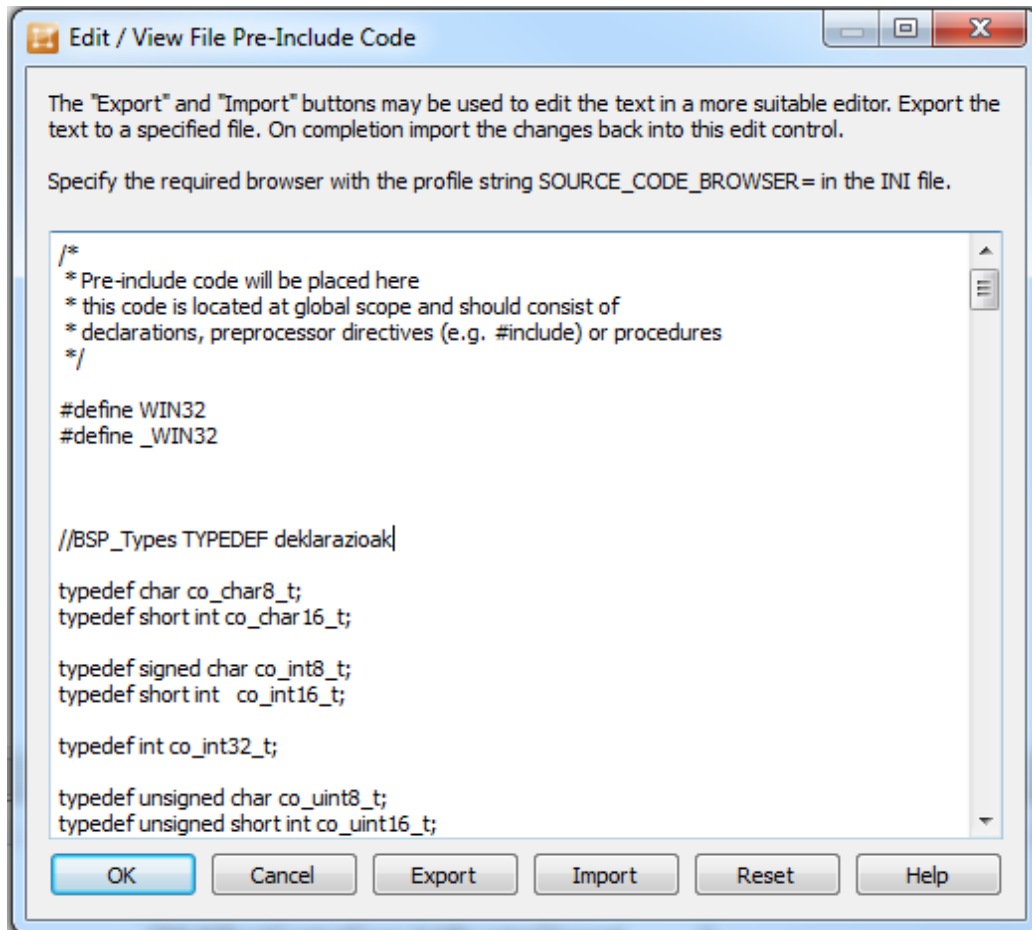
Edit / View File Pre-Include Code

The "Export" and "Import" buttons may be used to edit the text in a more suitable editor. Export the text to a specified file. On completion import the changes back into this edit control.

Specify the required browser with the profile string SOURCE_CODE_BROWSER= in the INI file.

/*
 * Pre-include code will be placed here
 * this code is located at global scope and should consist of
 * declarations, preprocessor directives (e.g. #include) or procedures
 */

#define WIN32
#define _WIN32

//BSP_Types TYPEDEF deklarazioak

typedef char co_char8_t;
typedef short int co_char16_t;

typedef signed char co_int8_t;
typedef short int   co_int16_t;

typedef int co_int32_t;

typedef unsigned char co_uint8_t;
typedef unsigned short int co_uint16_t;

OK | Cancel | Export | Import | Reset | Help